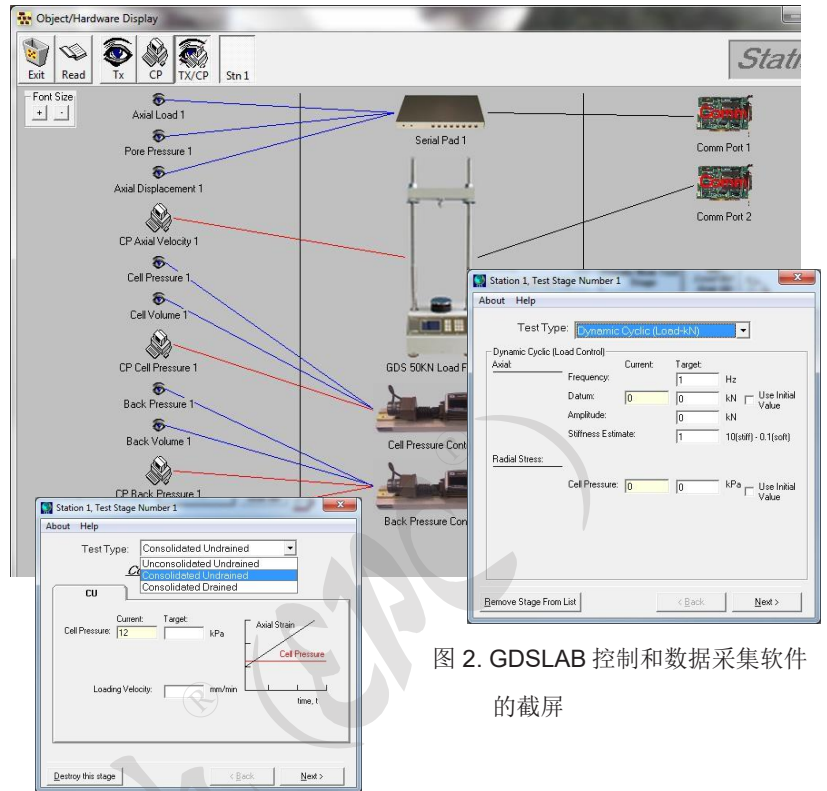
Object/Hardware Display

Exit Read Tx CP TX/CP Stn 1

Stati

Font Size
+ -

Axial Load 1
Pore Pressure 1
Axial Displacement 1
CP Axial Velocity 1
Cell Pressure 1
Cell Volume 1
CP Cell Pressure 1
Back Pressure 1
Back Volume 1
CP Back Pressure 1

Serial Pad 1
GDS 50KN Load F
Cell Pressure Cont
Back Pressure Con

Comm Port 1
Comm Port 2

Station 1, Test Stage Number 1
About Help
Test Type: Dynamic Cyclic (Load-kN)
Dynamic Cyclic (Load Control)
Axial:
Current: Target:
Frequency: 1 Hz
Datum: 0 0 kN Use Initial Value
Amplitude: 0 kN
Stiffness Estimate: 1 10(stiff) - 0.1(soft)
Radial Stress:
Cell Pressure: 0 0 kPa Use Initial Value
Remove Stage From List
< Back Next >

Station 1, Test Stage Number 1
About Help
Test Type: Consolidated Undrained
Unconsolidated Undrained
Consolidated Undrained
Consolidated Drained
Co
CU
Current: Target:
Cell Pressure: 12 kPa
Axial Strain
Cell Pressure
Loading Velocity: mm/min
time, t
Destroy this stage < Back Next >

图 2. GDSLAB 控制和数据采集软件的截屏